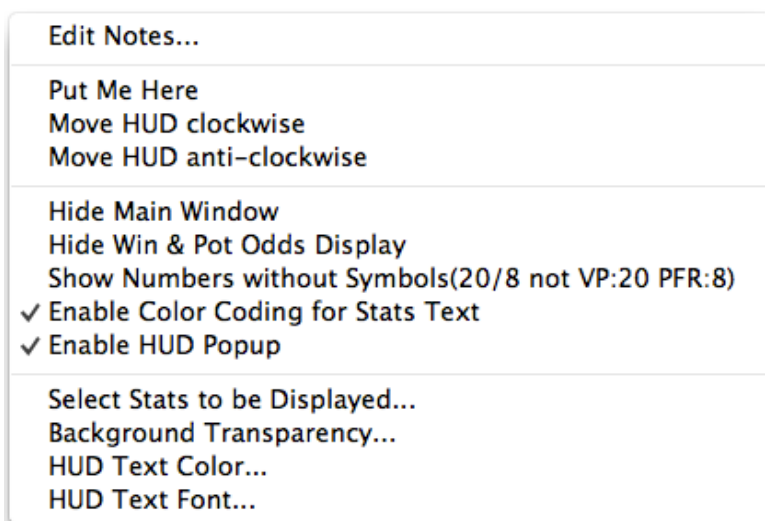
Edit Notes...

Put Me Here
Move HUD clockwise
Move HUD anti-clockwise

Hide Main Window
Hide Win & Pot Odds Display
Show Numbers without Symbols(20/8 not VP:20 PFR:8)
✓ Enable Color Coding for Stats Text
✓ Enable HUD Popup

Select Stats to be Displayed...
Background Transparency...
HUD Text Color...
HUD Text Font...